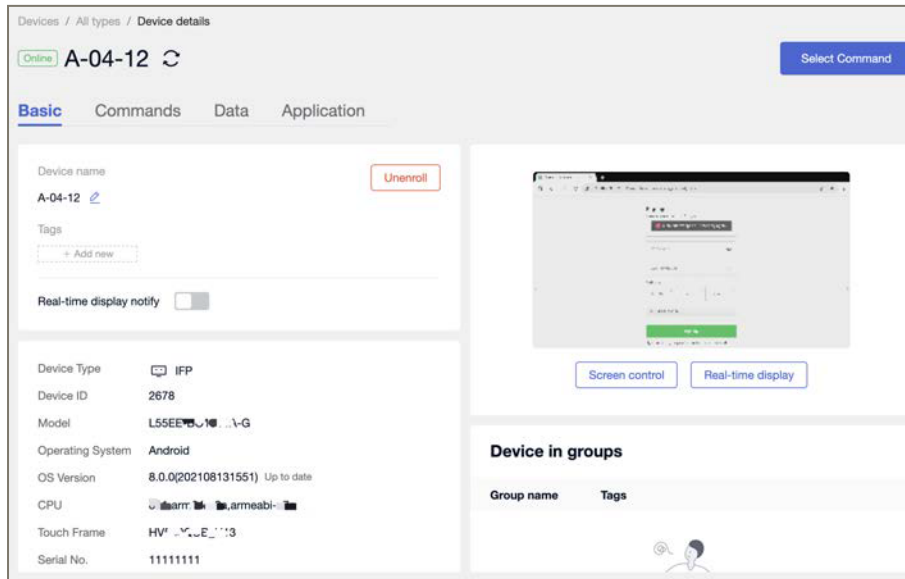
Devices / All types / Device details

Online A-04-12

Select Command

Basic Commands Data Application

Device name

A-04-12

Unenroll

Tags

+ Add new

Real-time display notify

Screen control Real-time display

Device Type IFP
Device ID 2678
Model L55EE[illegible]-G
Operating System Android
OS Version 8.0.0(202108131551) Up to date
CPU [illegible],armeabi-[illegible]
Touch Frame HV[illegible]3
Serial No. 11111111

Device in groups

| Group name | Tags |
|---|---|